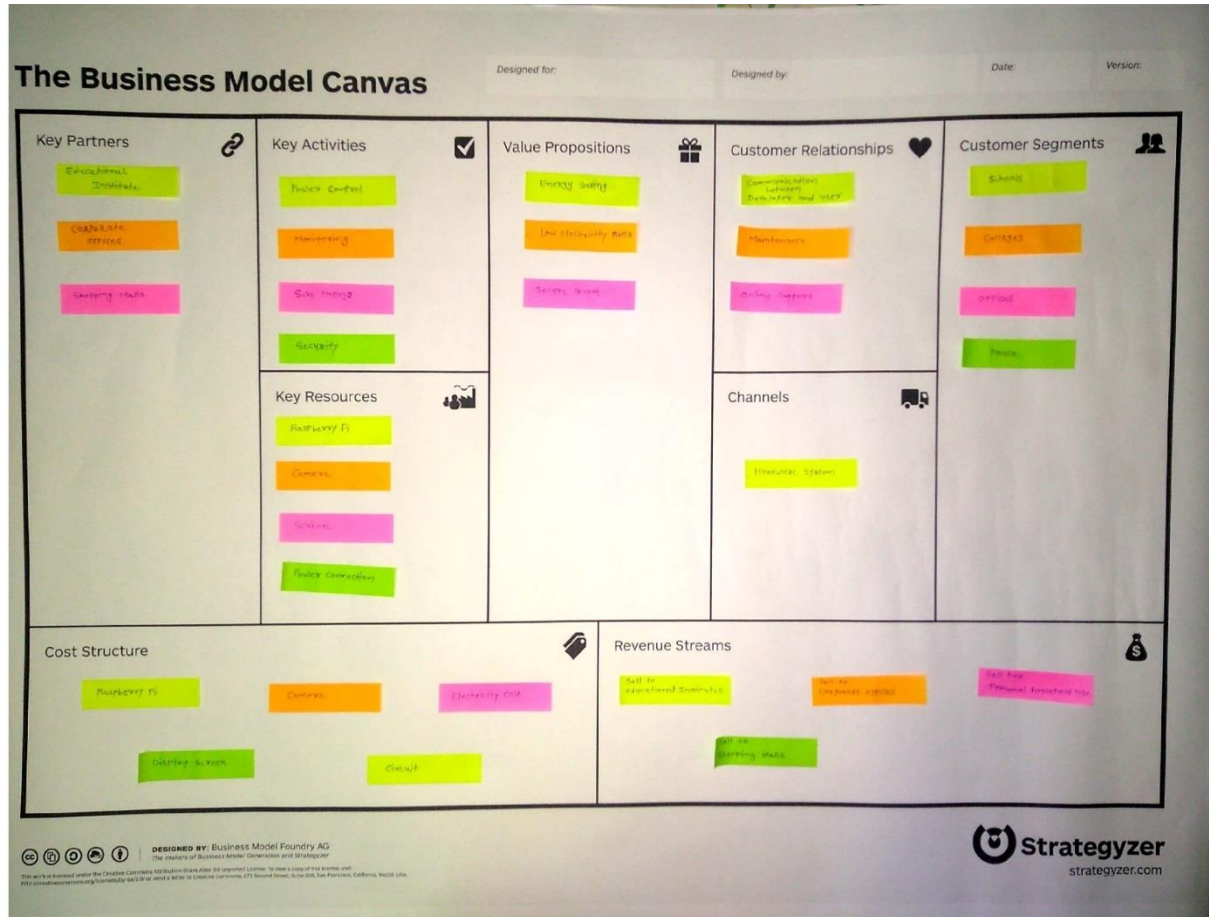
The Business Model Canvas

Designed for:

Designed by:

Date:

Version:

Key Partners

Educational Institute

Corporate offices

Shopping Malls

Key Activities

Power Control

Monitoring

Save Energy

Security

Key Resources

Raspberry Pi

Camera

Sensors

Power Connection

Value Propositions

Energy Saving

Low Electricity Bills

Secure Room

Customer Relationships

Communication between Developer and User

Maintenance

Online Support

Channels

Hardware System

Customer Segments

Schools

Colleges

offices

Home

Cost Structure

Raspberry Pi

Camera

Electricity Cost

Display Screen

Circuit

Revenue Streams

Sell to educational Institutes

Sell to Corporate offices

Sell for Personal household use

Sell to Shopping Malls

DESIGNED BY: Business Model Foundry AG
The makers of Business Model Generation and Strategyzer

This work is licensed under the Creative Commons Attribution-Share Alike 3.0 Unported License. To view a copy of this license, visit http://creativecommons.org/licenses/by-sa/3.0/ or send a letter to Creative Commons, 171 Second Street, Suite 300, San Francisco, California, 94105, USA.

Strategyzer
strategyzer.com